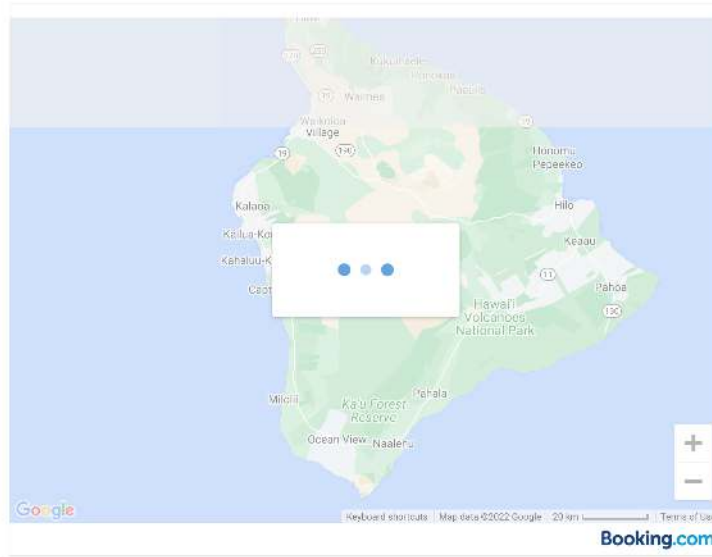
270
Kukuihaele
Honokaa
Paauilo
19
Waimea
Waikoloa Village
19
190
19
Honomu
Pepeekeo
Kalaoa
Hilo
Kailua-Ko
Keaau
Kahaluu-K
11
Capt
Pahoa
Hawai'i Volcanoes National Park
130
Milolii
Pahala
Ka'u Forest Reserve
Ocean View
Naalehu
+
−
Google
Keyboard shortcuts
Map data ©2022 Google
20 km
Terms of Use
Booking.com